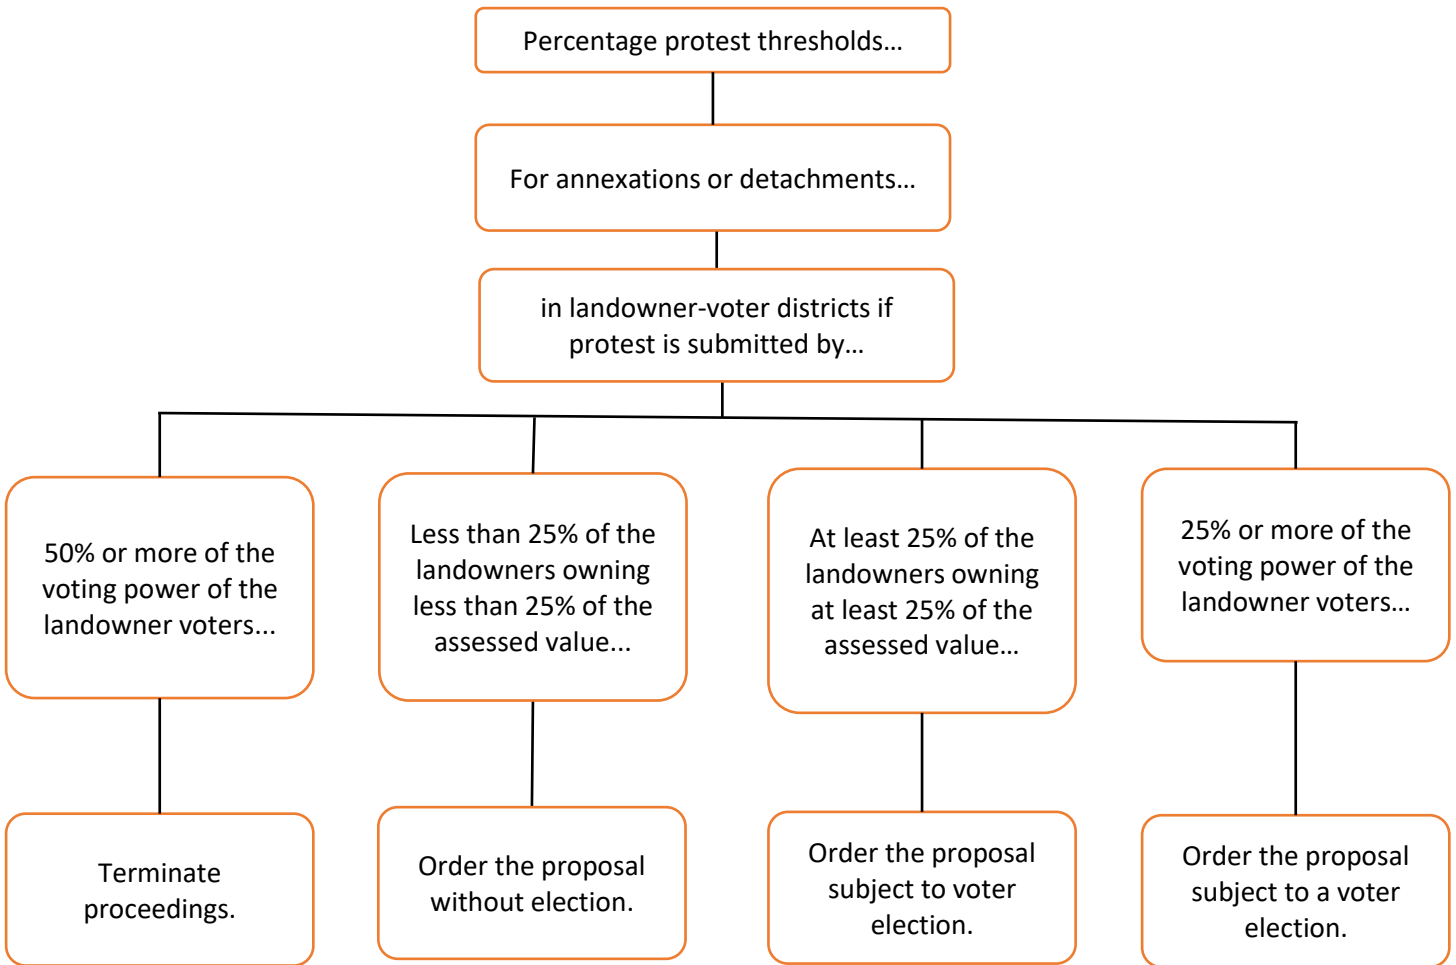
Percentage protest thresholds…

For annexations or detachments…

in landowner-voter districts if protest is submitted by…

50% or more of the voting power of the landowner voters...

Less than 25% of the landowners owning less than 25% of the assessed value...

At least 25% of the landowners owning at least 25% of the assessed value…

25% or more of the voting power of the landowner voters…

Terminate proceedings.

Order the proposal without election.

Order the proposal subject to voter election.

Order the proposal subject to a voter election.